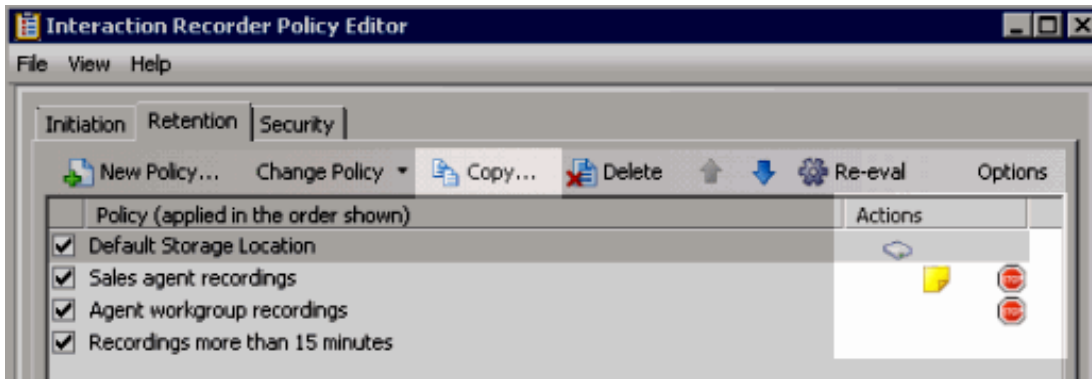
Interaction Recorder Policy Editor

File View Help

Initiation Retention Security

New Policy... Change Policy Copy... Delete Re-eval Options

| | Policy (applied in the order shown) | Actions |
|---|---|---|
| ☑ | Default Storage Location | |
| ☑ | Sales agent recordings | |
| ☑ | Agent workgroup recordings | |
| ☑ | Recordings more than 15 minutes | |